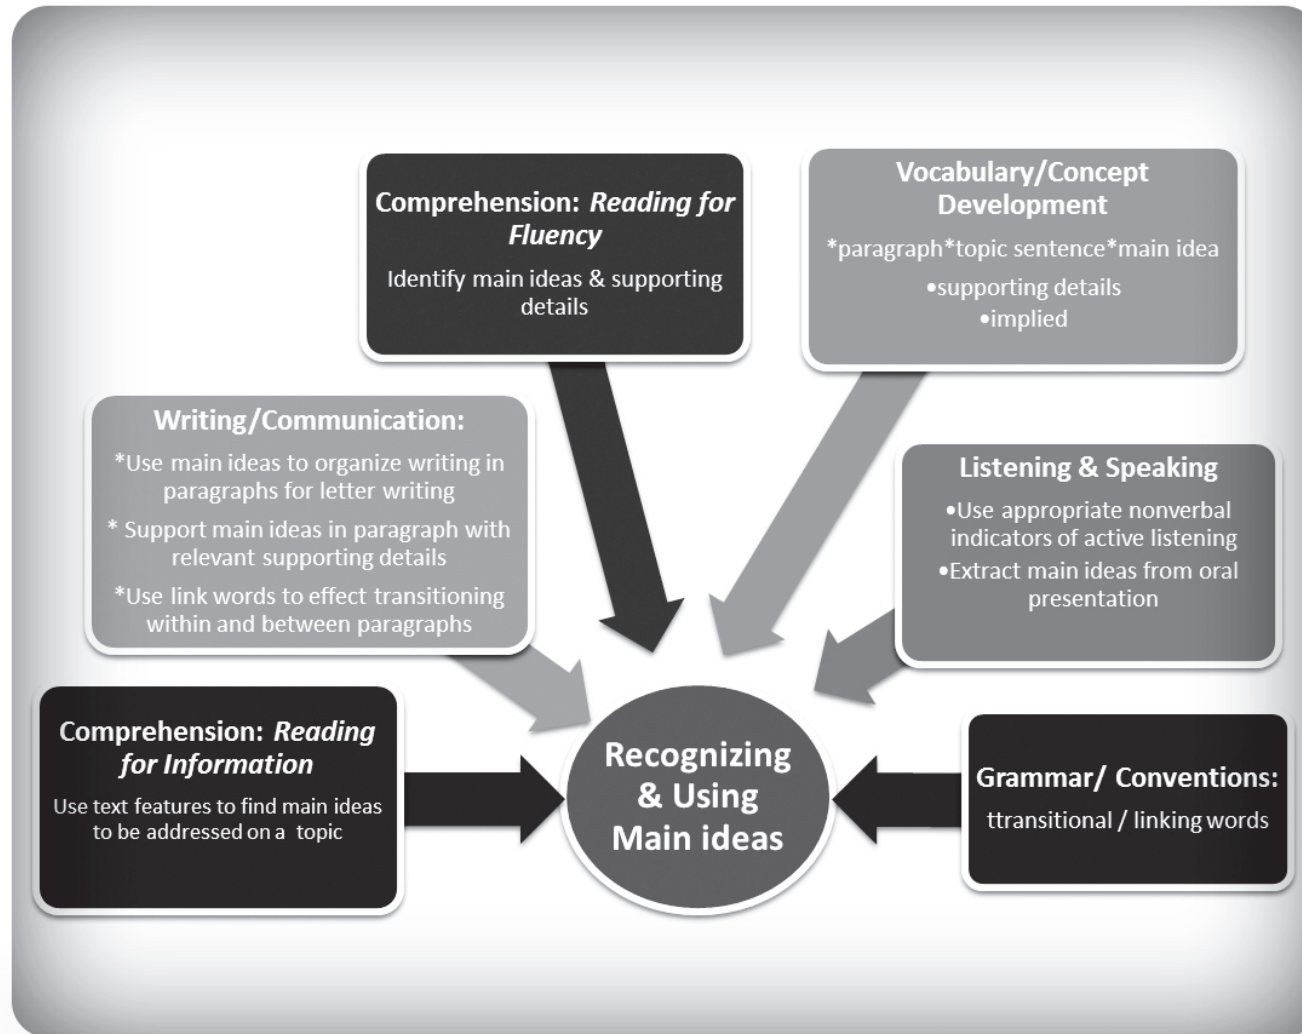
Comprehension: *Reading for Fluency*

Identify main ideas & supporting details

Vocabulary/Concept Development

*paragraph*topic sentence*main idea

•supporting details

•implied

Writing/Communication:

*Use main ideas to organize writing in paragraphs for letter writing

* Support main ideas in paragraph with relevant supporting details

*Use link words to effect transitioning within and between paragraphs

Listening & Speaking

•Use appropriate nonverbal indicators of active listening

•Extract main ideas from oral presentation

Comprehension: *Reading for Information*

Use text features to find main ideas to be addressed on a topic

Recognizing & Using Main ideas

Grammar/ Conventions:

ttransitional / linking words